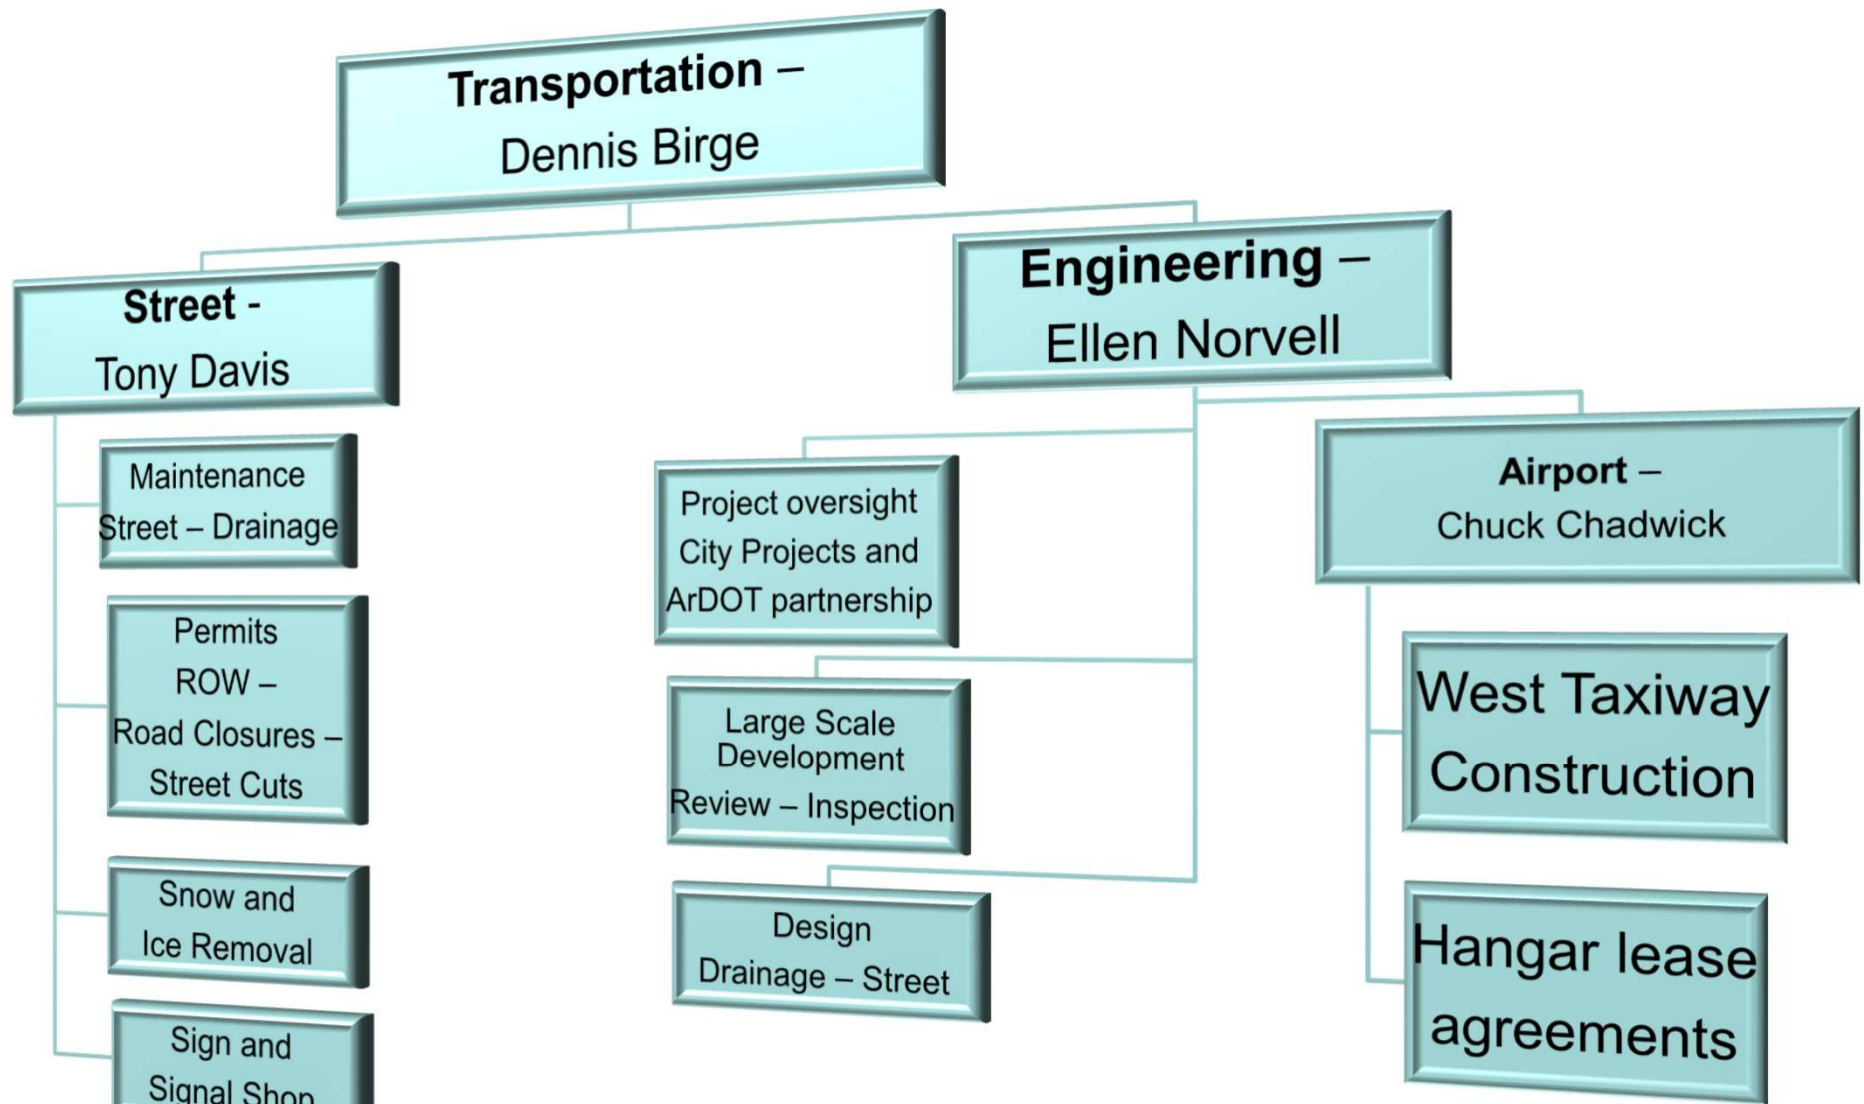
Transportation –
Dennis Birge

Street -
Tony Davis

Maintenance
Street – Drainage

Permits
ROW –
Road Closures –
Street Cuts

Snow and
Ice Removal

Sign and
Signal Shop

Engineering –
Ellen Norvell

Project oversight
City Projects and
ArDOT partnership

Large Scale
Development
Review – Inspection

Design
Drainage – Street

Airport –
Chuck Chadwick

West Taxiway
Construction

Hangar lease
agreements